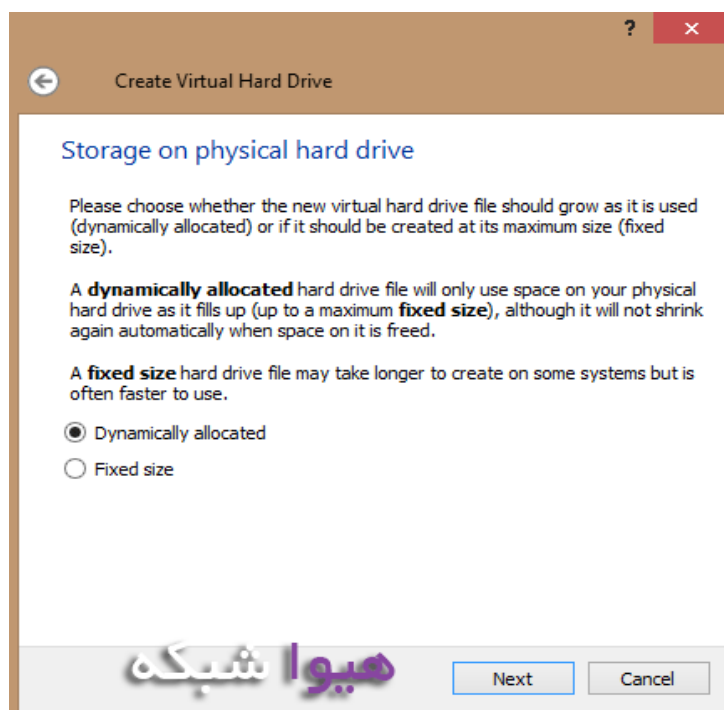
?
Create Virtual Hard Drive

Storage on physical hard drive

Please choose whether the new virtual hard drive file should grow as it is used (dynamically allocated) or if it should be created at its maximum size (fixed size).

A **dynamically allocated** hard drive file will only use space on your physical hard drive as it fills up (up to a maximum **fixed size**), although it will not shrink again automatically when space on it is freed.

A **fixed size** hard drive file may take longer to create on some systems but is often faster to use.

Dynamically allocated

Fixed size

هیوا شبکه

Next

Cancel